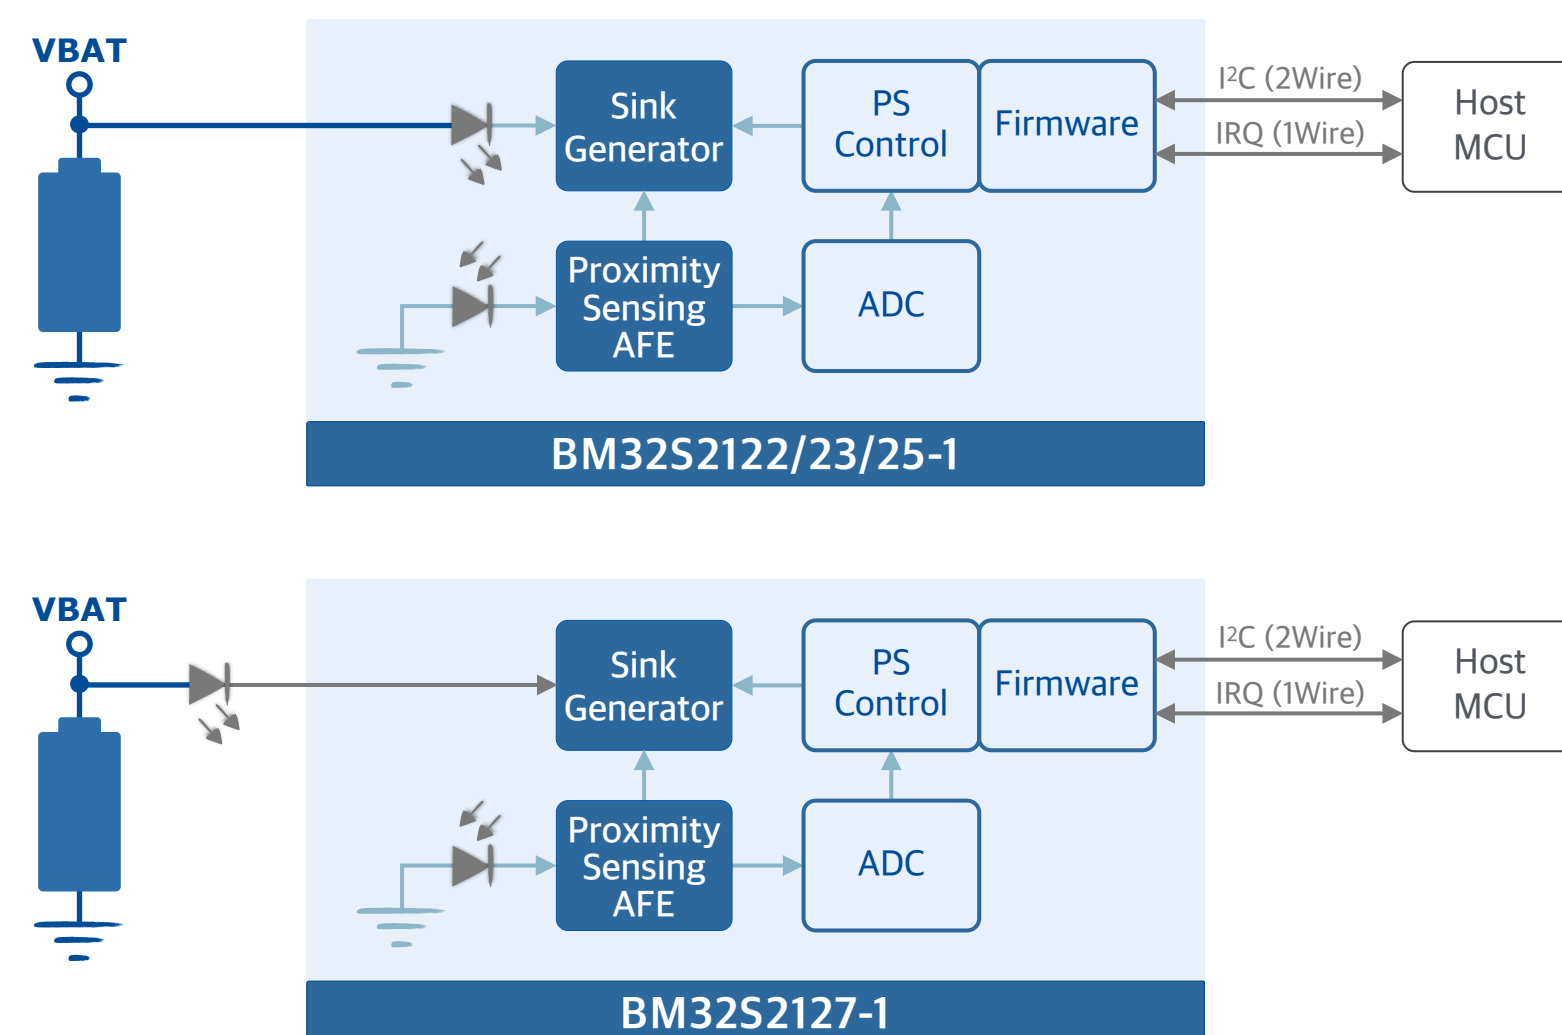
VBAT

Sink Generator

PS Control

Firmware

I$^2$C (2Wire)

IRQ (1Wire)

Host MCU

Proximity Sensing AFE

ADC

BM32S2122/23/25-1

VBAT

Sink Generator

PS Control

Firmware

I$^2$C (2Wire)

IRQ (1Wire)

Host MCU

Proximity Sensing AFE

ADC

BM32S2127-1